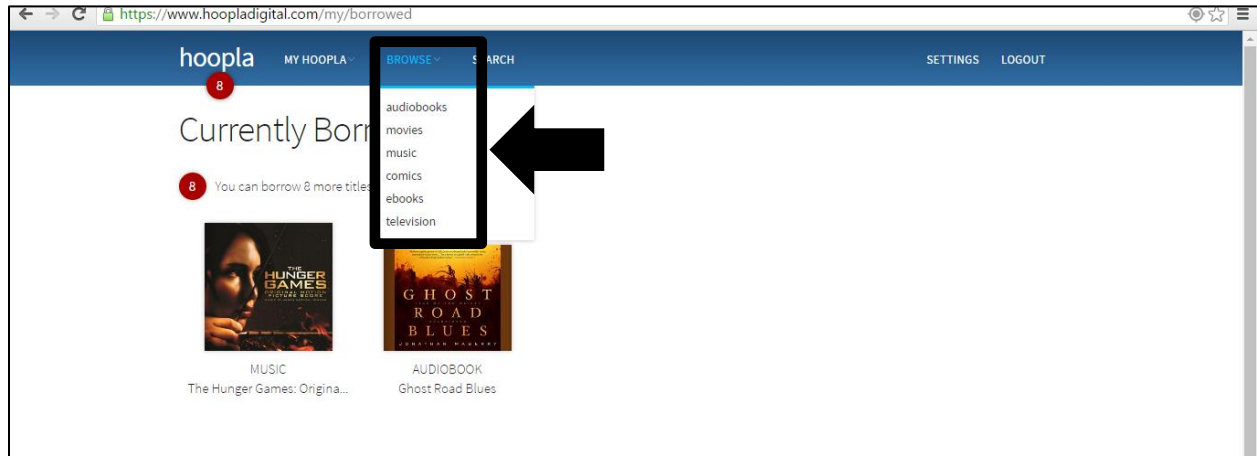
https://www.hoopladigital.com/my/borrowed

hoopla 8 MY HOOPLA BROWSE S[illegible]ARCH SETTINGS LOGOUT

audiobooks
movies
music
comics
ebooks
television

Currently Borr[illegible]

8 You can borrow 8 more titles

THE HUNGER GAMES ORIGINAL MOTION PICTURE SCORE

GHOST ROAD BLUES JONATHAN MABERRY

MUSIC
The Hunger Games: Origina...

AUDIOBOOK
Ghost Road Blues